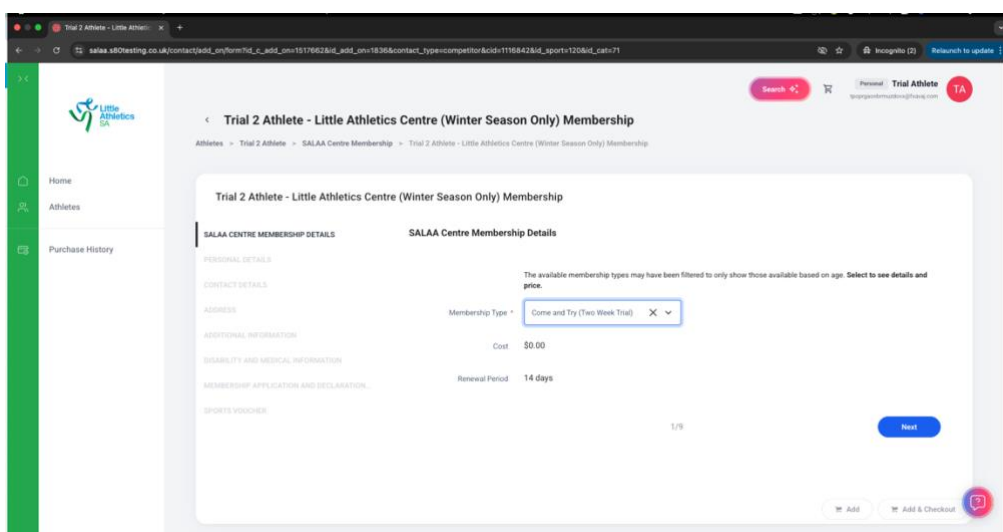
Trial 2 Athlete - Little Athleti ×  +

salaa.s80testing.co.uk/contact/add_on/form?id_c_add_on=1517662&id_add_on=1836&contact_type=competitor&cid=1116842&id_sport=120&id_cat=71

Incognito (2)   Relaunch to update

Little Athletics SA

Search

Personal   Trial Athlete
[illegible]

TA

‹ Trial 2 Athlete - Little Athletics Centre (Winter Season Only) Membership

Athletes > Trial 2 Athlete > SALAA Centre Membership > Trial 2 Athlete - Little Athletics Centre (Winter Season Only) Membership

Home

Athletes

Purchase History

Trial 2 Athlete - Little Athletics Centre (Winter Season Only) Membership

SALAA CENTRE MEMBERSHIP DETAILS
PERSONAL DETAILS
CONTACT DETAILS
ADDRESS
ADDITIONAL INFORMATION
DISABILITY AND MEDICAL INFORMATION
MEMBERSHIP APPLICATION AND DECLARATION...
SPORTS VOUCHER

SALAA Centre Membership Details

The available membership types may have been filtered to only show those available based on age. Select to see details and price.

Membership Type *   Come and Try (Two Week Trial)

Cost   $0.00

Renewal Period   14 days

1/9

Next

Add   Add & Checkout